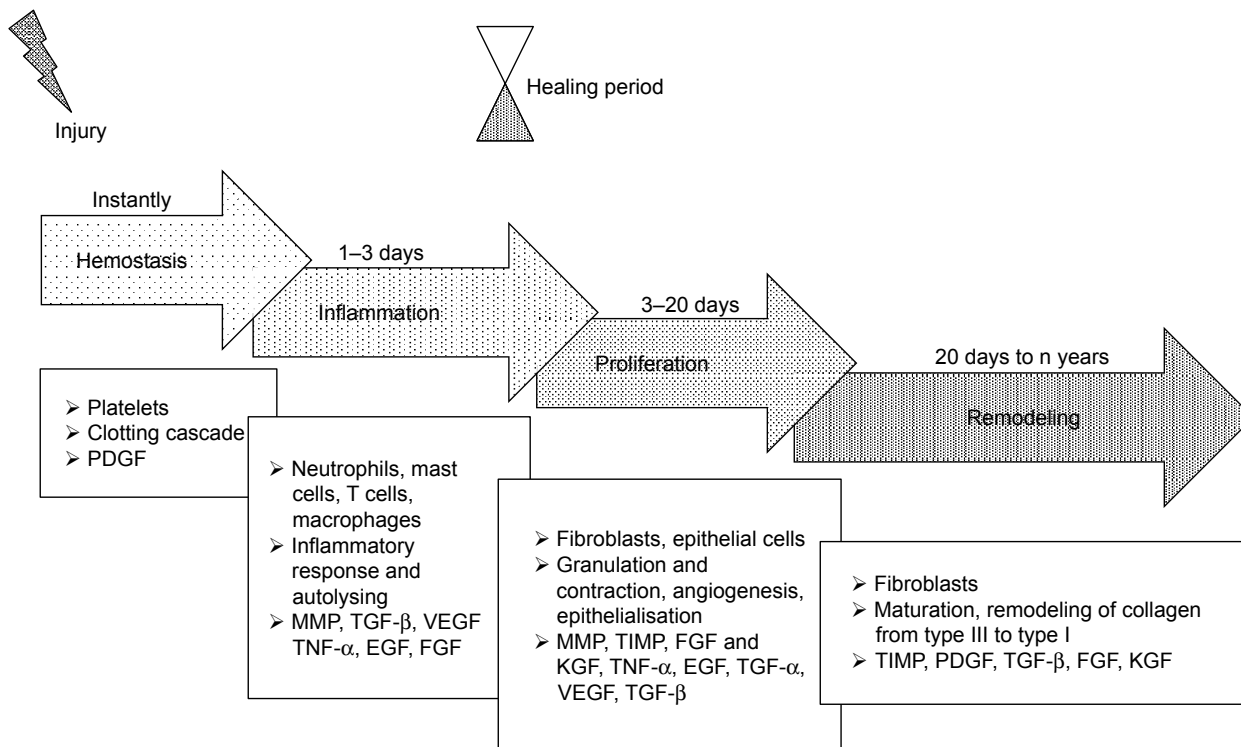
Healing period

Injury

Instantly

Hemostasis

1–3 days

Inflammation

3–20 days

Proliferation

20 days to n years

Remodeling

➢ Platelets
➢ Clotting cascade
➢ PDGF

➢ Neutrophils, mast cells, T cells, macrophages
➢ Inflammatory response and autolysing
➢ MMP, TGF-$\beta$, VEGF TNF-$\alpha$, EGF, FGF

➢ Fibroblasts, epithelial cells
➢ Granulation and contraction, angiogenesis, epithelialisation
➢ MMP, TIMP, FGF and KGF, TNF-$\alpha$, EGF, TGF-$\alpha$, VEGF, TGF-$\beta$

➢ Fibroblasts
➢ Maturation, remodeling of collagen from type III to type I
➢ TIMP, PDGF, TGF-$\beta$, FGF, KGF